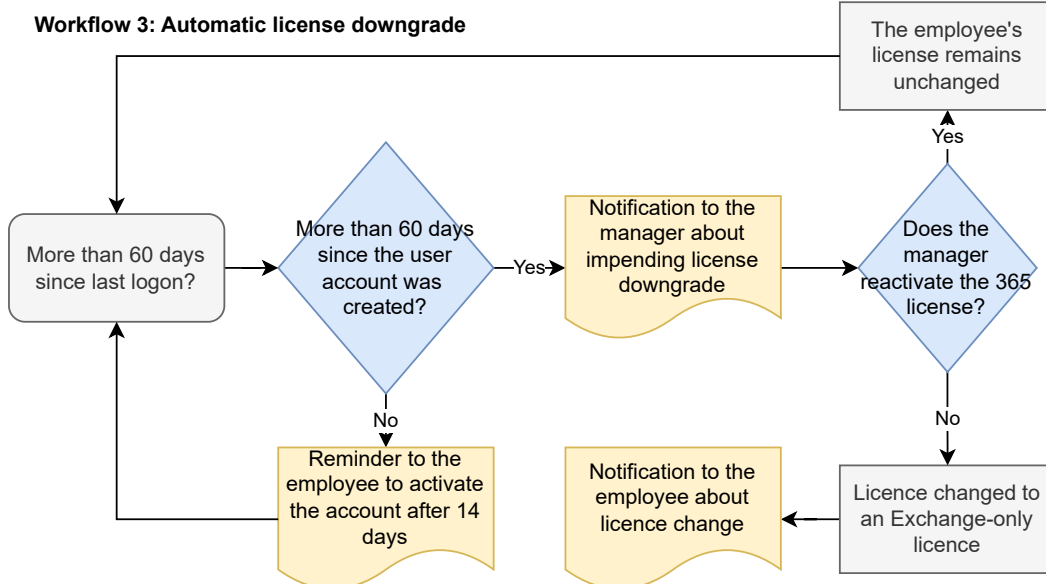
Workflow 3: Automatic license downgrade

The employee's license remains unchanged

More than 60 days since last logon?

More than 60 days since the user account was created?

Yes

Notification to the manager about impending license downgrade

Does the manager reactivate the 365 license?

Yes

No

No

Reminder to the employee to activate the account after 14 days

Notification to the employee about licence change

Licence changed to an Exchange-only licence